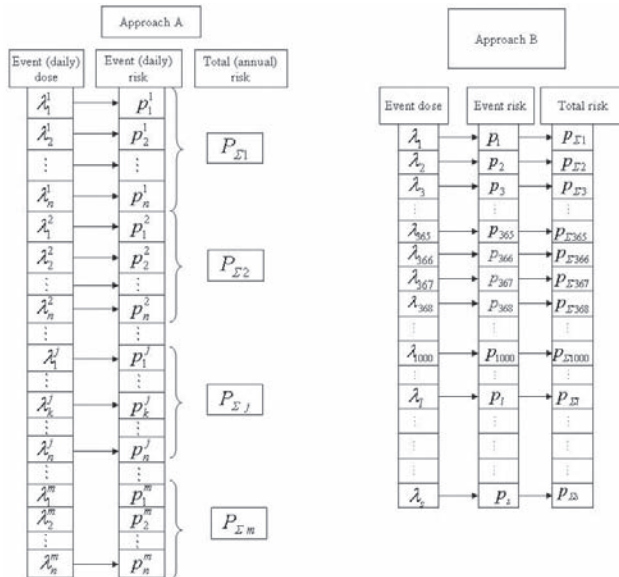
Approach A

| Event (daily) dose | Event (daily) risk | Total (annual) risk |
|---|---|---|
| $\lambda_1^1$ | $p_1^1$ | |
| $\lambda_2^1$ | $p_2^1$ | $P_{\Sigma 1}$ |
| $\vdots$ | $\vdots$ | |
| $\lambda_n^1$ | $p_n^1$ | |
| $\lambda_1^2$ | $p_1^2$ | |
| $\lambda_2^2$ | $p_2^2$ | $P_{\Sigma 2}$ |
| $\vdots$ | $\vdots$ | |
| $\lambda_n^2$ | $p_n^2$ | |
| $\vdots$ | $\vdots$ | |
| $\lambda_1^j$ | $p_1^j$ | |
| $\vdots$ | $\vdots$ | |
| $\lambda_k^j$ | $p_k^j$ | $P_{\Sigma j}$ |
| $\vdots$ | $\vdots$ | |
| $\lambda_n^j$ | $p_n^j$ | |
| $\vdots$ | $\vdots$ | |
| $\lambda_1^m$ | $p_1^m$ | |
| $\lambda_2^m$ | $p_2^m$ | $P_{\Sigma m}$ |
| $\vdots$ | $\vdots$ | |
| $\lambda_n^m$ | $p_n^m$ | |

Approach B

| Event dose | Event risk | Total risk |
|---|---|---|
| $\lambda_1$ | $p_1$ | $p_{\Sigma 1}$ |
| $\lambda_2$ | $p_2$ | $p_{\Sigma 2}$ |
| $\lambda_3$ | $p_3$ | $p_{\Sigma 3}$ |
| $\vdots$ | $\vdots$ | $\vdots$ |
| $\lambda_{365}$ | $p_{365}$ | $p_{\Sigma 365}$ |
| $\lambda_{366}$ | $p_{366}$ | $p_{\Sigma 366}$ |
| $\lambda_{367}$ | $p_{367}$ | $p_{\Sigma 367}$ |
| $\lambda_{368}$ | $p_{368}$ | $p_{\Sigma 368}$ |
| $\vdots$ | $\vdots$ | $\vdots$ |
| $\lambda_{1000}$ | $p_{1000}$ | $p_{\Sigma 1000}$ |
| $\vdots$ | $\vdots$ | $\vdots$ |
| $\lambda_l$ | $p_l$ | $p_{\Sigma l}$ |
| $\vdots$ | $\vdots$ | $\vdots$ |
| $\vdots$ | $\vdots$ | $\vdots$ |
| $\lambda_s$ | $p_s$ | $p_{\Sigma s}$ |